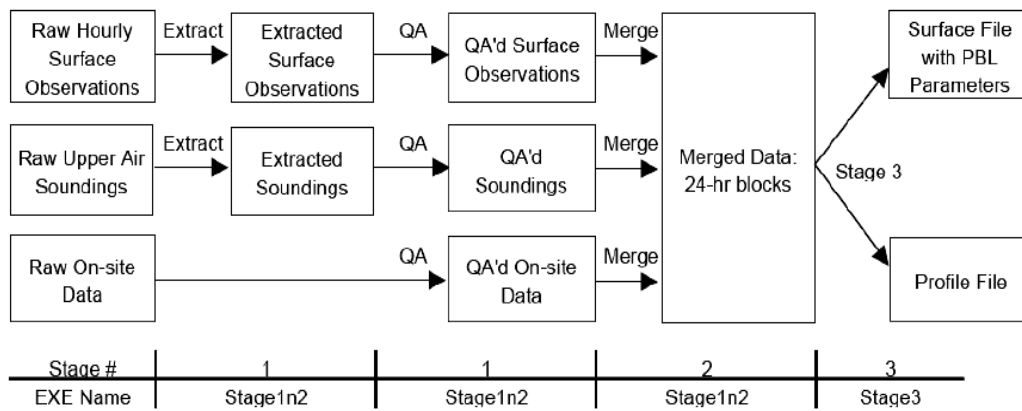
Raw Hourly Surface Observations

Extract

Extracted Surface Observations

QA

QA'd Surface Observations

Merge

Raw Upper Air Soundings

Extract

Extracted Soundings

QA

QA'd Soundings

Merge

Raw On-site Data

QA

QA'd On-site Data

Merge

Merged Data: 24-hr blocks

Stage 3

Surface File with PBL Parameters

Profile File

| Stage # | 1 | 1 | 2 | 3 |
|---|---|---|---|---|
| EXE Name | Stage1n2 | Stage1n2 | Stage1n2 | Stage3 |